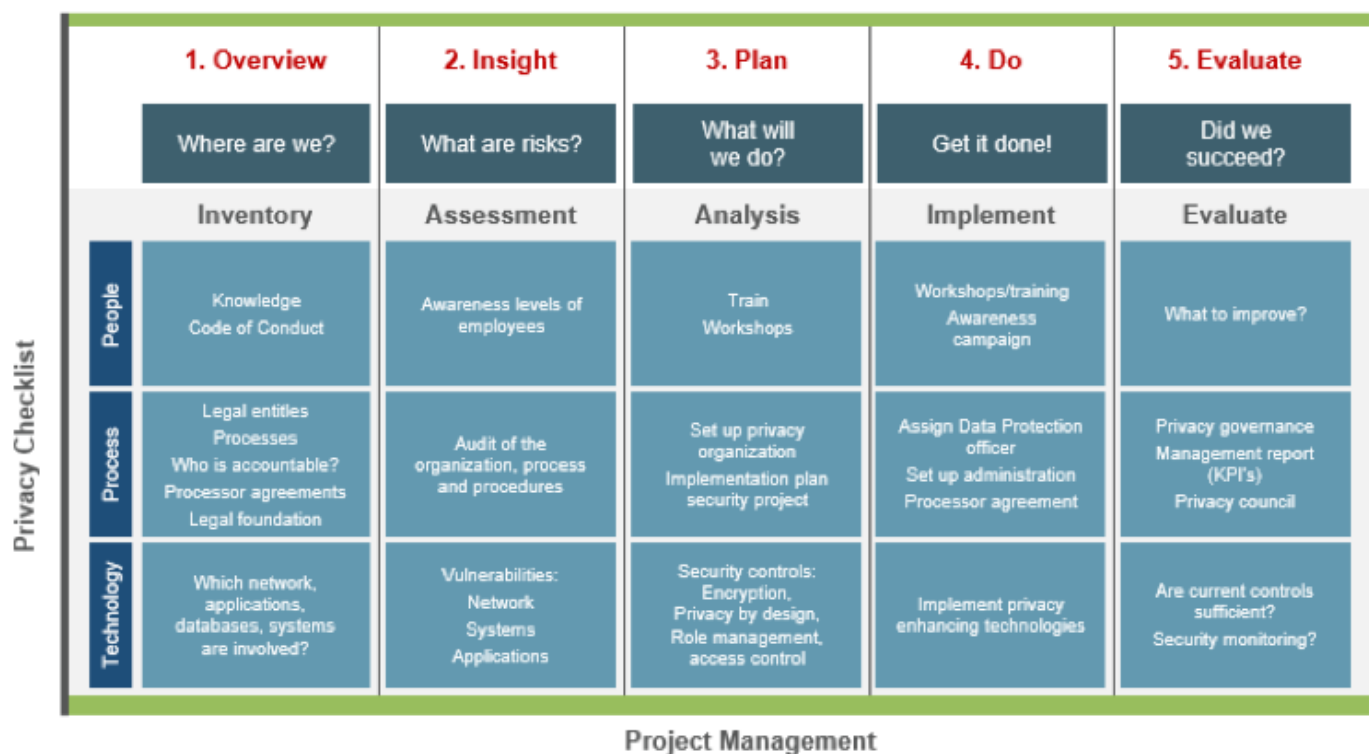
Privacy Checklist

| | 1. Overview | 2. Insight | 3. Plan | 4. Do | 5. Evaluate |
|---|---|---|---|---|---|
| | Where are we? | What are risks? | What will we do? | Get it done! | Did we succeed? |
| | Inventory | Assessment | Analysis | Implement | Evaluate |
| People | Knowledge Code of Conduct | Awareness levels of employees | Train Workshops | Workshops/training Awareness campaign | What to improve? |
| Process | Legal entitles Processes Who is accountable? Processor agreements Legal foundation | Audit of the organization, process and procedures | Set up privacy organization Implementation plan security project | Assign Data Protection officer Set up administration Processor agreement | Privacy governance Management report (KPI's) Privacy council |
| Technology | Which network, applications, databases, systems are involved? | Vulnerabilities: Network Systems Applications | Security controls: Encryption, Privacy by design, Role management, access control | Implement privacy enhancing technologies | Are current controls sufficient? Security monitoring? |

Project Management